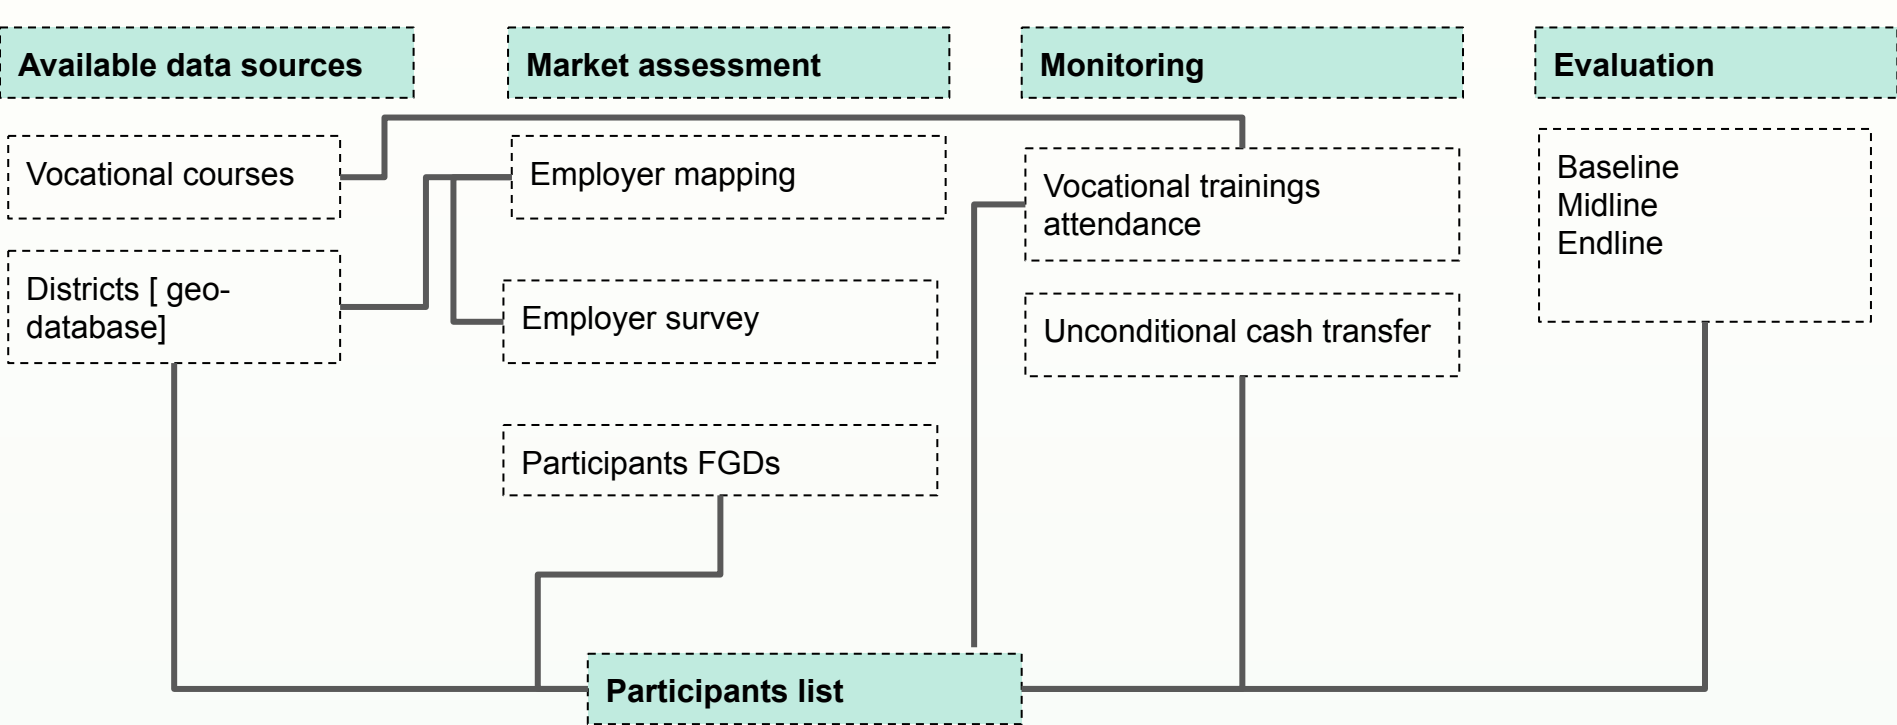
Available data sources

Market assessment

Monitoring

Evaluation

Vocational courses

Districts [ geodatabase]

Employer mapping

Employer survey

Participants FGDs

Vocational trainings attendance

Unconditional cash transfer

Baseline
Midline
Endline

Participants list